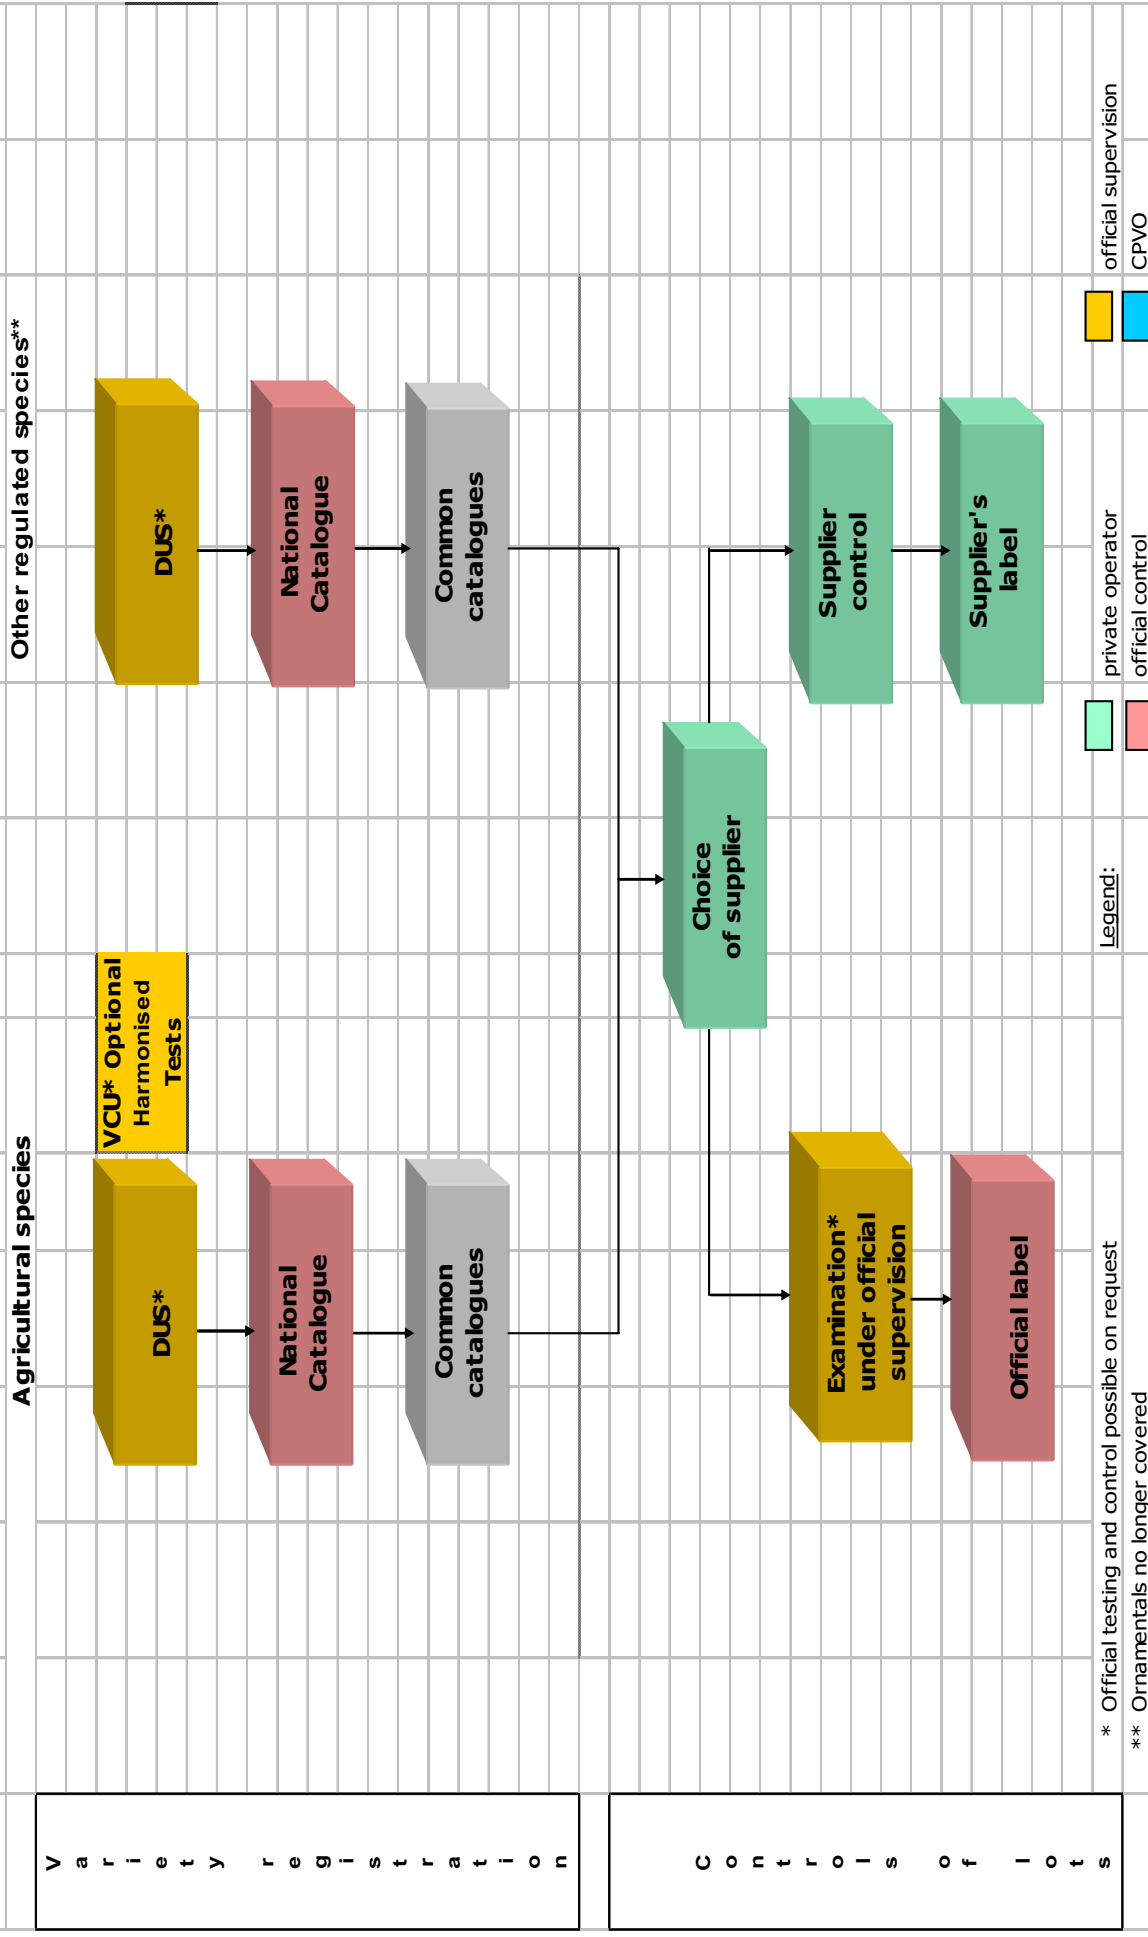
Variety registration

Controls of lots

Agricultural species

Other regulated species**

DUS*

National Catalogue

Common catalogues

VCU* Optional Harmonised Tests

DUS*

National Catalogue

Common catalogues

Choice of supplier

Examination* under official supervision

Official label

Supplier control

Supplier's label

* Official testing and control possible on request
** Ornamentals no longer covered

Legend:
private operator
official control
official supervision
CPVO